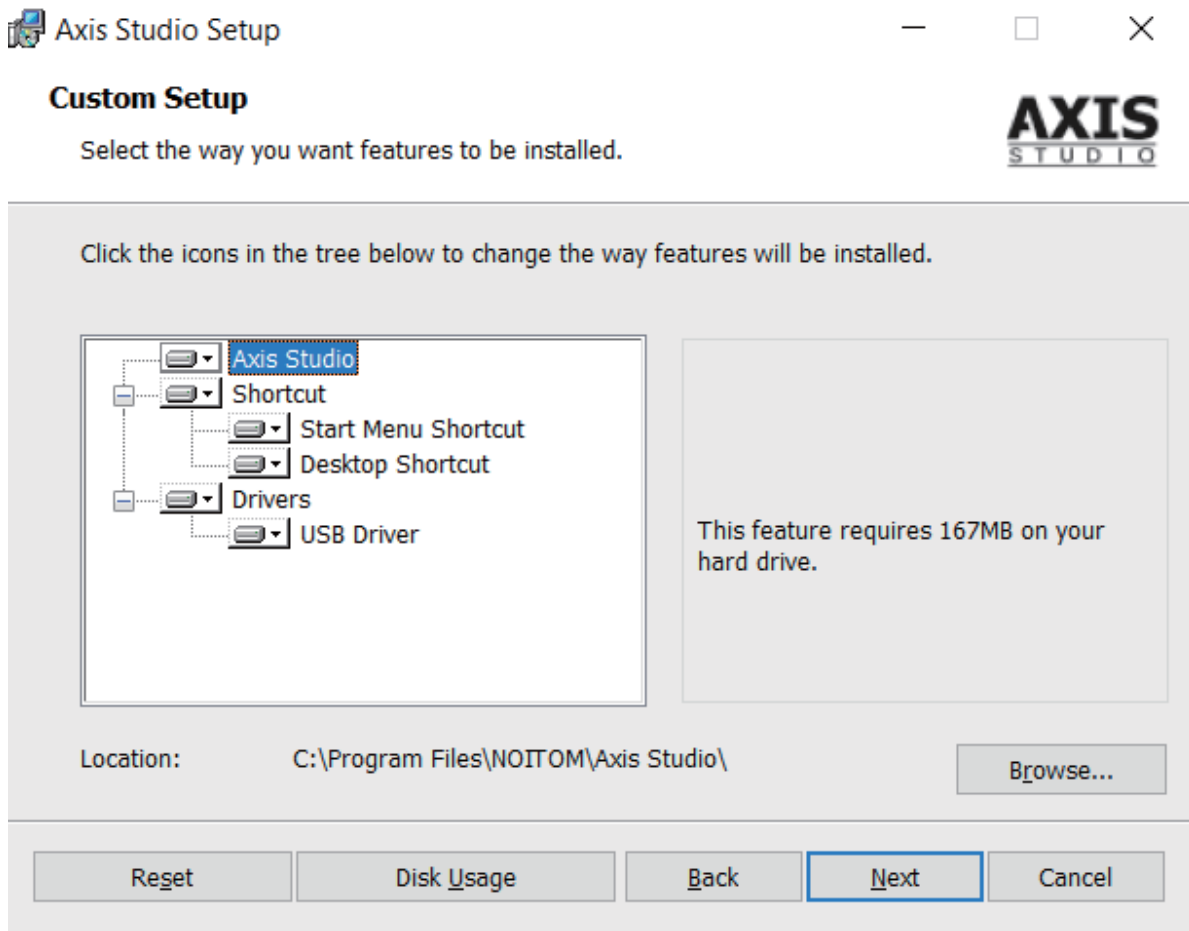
Axis Studio Setup

Custom Setup

Select the way you want features to be installed.

AXIS STUDIO

Click the icons in the tree below to change the way features will be installed.

Axis Studio
Shortcut
Start Menu Shortcut
Desktop Shortcut
Drivers
USB Driver

This feature requires 167MB on your hard drive.

Location: C:\Program Files\NOITOM\Axis Studio\

Browse...

Reset
Disk Usage
Back
Next
Cancel